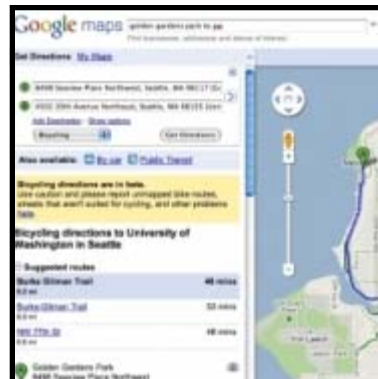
Google maps golden gardens park to uw

Get Directions My Maps

8498 Seaview Place Northwest, Seattle, WA 98117 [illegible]

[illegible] 20th Avenue Northeast, Seattle, WA 98195 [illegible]

Add Destination - Show options

Bicycling

Get Directions

Also available: By car Public Transit

Bicycling directions are in beta.
Use caution and please report unmapped bike routes, streets that aren't suited for cycling, and other problems here.

Bicycling directions to University of Washington in Seattle

Suggested routes

Burke-Gilman Trail 46 mins
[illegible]

Burke-Gilman Trail 53 mins
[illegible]

NW 77th St 48 mins
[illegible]

Golden Gardens Park
8498 Seaview Place Northwest